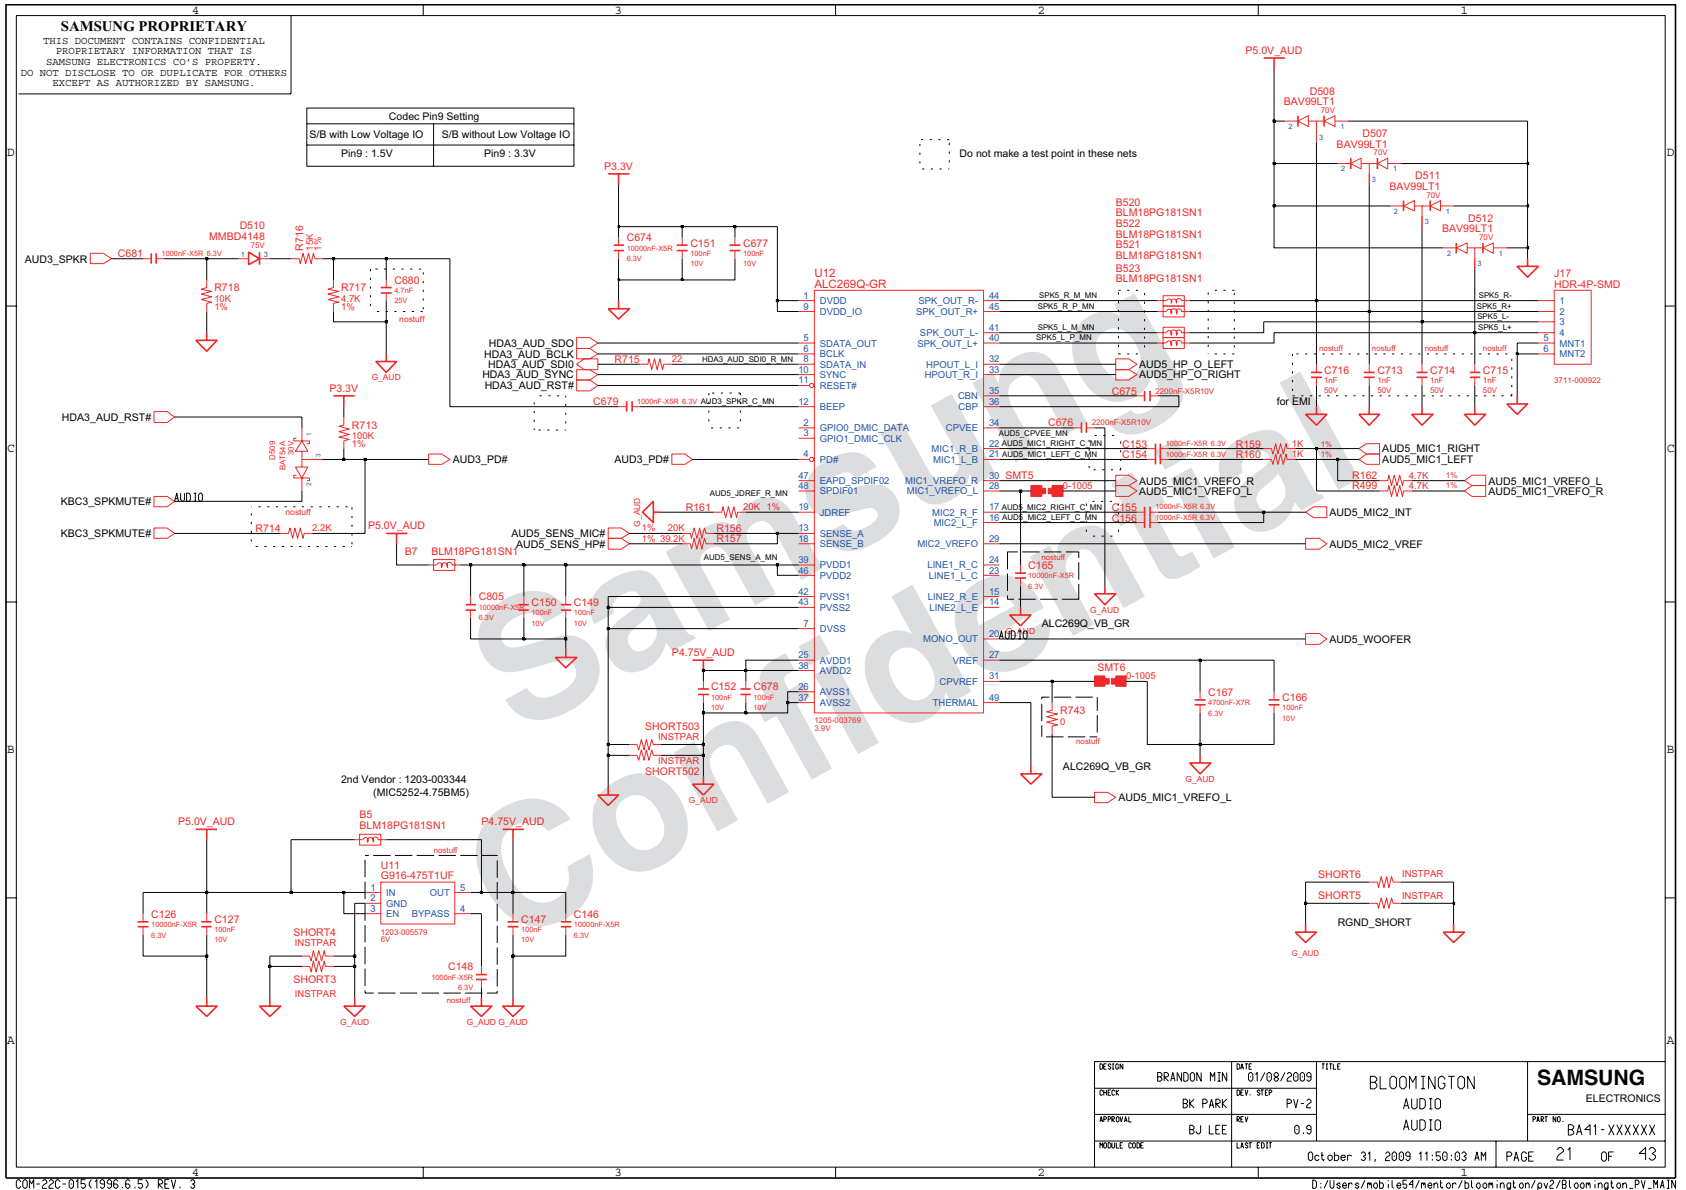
4 3 2 1

SAMSUNG PROPRIETARY
THIS DOCUMENT CONTAINS CONFIDENTIAL PROPRIETARY INFORMATION THAT IS SAMSUNG ELECTRONICS CO'S PROPERTY. DO NOT DISCLOSE TO OR DUPLICATE FOR OTHERS EXCEPT AS AUTHORIZED BY SAMSUNG.

| Codec Pin9 Setting | |
|---|---|
| S/B with Low Voltage IO | S/B without Low Voltage IO |
| Pin9 : 1.5V | Pin9 : 3.3V |

Do not make a test point in these nets

P5.0V_AUD
D508 BAV99LT1 70V
D507 BAV99LT1 70V
D511 BAV99LT1 70V
D512 BAV99LT1 70V

P3.3V
C674 10000nF-X5R 6.3V
C151 100nF 10V
C677 100nF 10V

B520 BLM18PG181SN1
B522 BLM18PG181SN1
B521 BLM18PG181SN1
B523 BLM18PG181SN1

J17 HDR-4P-SMD
SPK5_R- SPK5_R+ SPK5_L- SPK5_L+
1 2 3 4 5 6 MNT1 MNT2
3711-000922

D510 MMBD4148 75V
R716
AUD3_SPKR
C681 1000nF-X5R 6.3V
R718 10K 1%
R717 4.7K 1%
C680 4.7nF 25V nostuff
G_AUD

U12
ALC269Q-GR
1 DVDD
9 DVDD_IO
5 SDATA_OUT
6 BCLK
8 SDATA_IN
10 SYNC
11 RESET#
12 BEEP
2 GPIO0_DMIC_DATA
3 GPIO1_DMIC_CLK
4 PD#
47 EAPD_SPDIF02
48 SPDIF01
19 JDREF
13 SENSE_A
18 SENSE_B
39 PVDD1
46 PVDD2
42 PVSS1
43 PVSS2
7 DVSS
25 AVDD1
38 AVDD2
26 AVSS1
37 AVSS2
1205-003769 3.9V

44 SPK_OUT_R-
45 SPK_OUT_R+
41 SPK_OUT_L-
40 SPK_OUT_L+
32 HPOUT_L_I
33 HPOUT_R_I
35 CBN
36 CBP
34 CPVEE
22 MIC1_R_B
21 MIC1_L_B
30 MIC1_VREFO_R
28 MIC1_VREFO_L
17 MIC2_R_F
16 MIC2_L_F
29 MIC2_VREFO
24 LINE1_R_C
23 LINE1_L_C
15 LINE2_R_E
14 LINE2_L_E
20 MONO_OUT
27 VREF
31 CPVREF
49 THERMAL

SPK5_R_M_MN SPK5_R_P_MN SPK5_L_M_MN SPK5_L_P_MN
HDA3_AUD_SDO
HDA3_AUD_BCLK
HDA3_AUD_SDI0
HDA3_AUD_SYNC
HDA3_AUD_RST#
R715 22 HDA3_AUD_SDI0_R_MN
C679 1000nF-X5R 6.3V AUD3_SPKR_C_MN
AUD5_HP_O_LEFT
AUD5_HP_O_RIGHT
C675 2200nF-X5R10V
C676 2200nF-X5R10V
AUD5_CPVEE_MN
nostuff C716 1nF 50V
nostuff C713 1nF 50V
nostuff C714 1nF 50V
nostuff C715 1nF 50V
for EMI

HDA3_AUD_RST#
P3.3V
R713 100K 1%
D509 BAT54A 30V
AUD3_PD#
AUD3_PD#
KBC3_SPKMUTE#
AUDIO
nostuff
KBC3_SPKMUTE#
R714 2.2K
P5.0V_AUD
B7 BLM18PG181SN1
AUD5_JDREF_R_MN
R161 20K 1%
G_AUD
AUD5_SENS_MIC#
AUD5_SENS_HP#
1% 20K R156
1% 39.2K R157
AUD5_SENS_A_MN
C805 10000nF-X5R 6.3V
C150 100nF 10V
C149 100nF 10V
P4.75V_AUD
C152 100nF 10V
C678 100nF 10V
SHORT503 INSTPAR
INSTPAR SHORT502
G_AUD

AUD5_MIC1_RIGHT_C_MN
AUD5_MIC1_LEFT_C_MN
C153 1000nF-X5R 6.3V R159 1K 1%
C154 1000nF-X5R 6.3V R160 1K 1%
AUD5_MIC1_RIGHT
AUD5_MIC1_LEFT
SMT5 0-1005
AUD5_MIC1_VREFO_R
AUD5_MIC1_VREFO_L
R162 4.7K 1%
R499 4.7K 1%
AUD5_MIC1_VREFO_L
AUD5_MIC1_VREFO_R
AUD5_MIC2_RIGHT_C_MN
AUD5_MIC2_LEFT_C_MN
C155 1000nF-X5R 6.3V
C156 1000nF-X5R 6.3V
AUD5_MIC2_INT
AUD5_MIC2_VREF
nostuff C165 10000nF-X5R 6.3V
G_AUD
ALC269Q_VB_GR
AUDIO
AUD5_WOOFER
SMT6 0-1005
C167 4700nF-X7R 6.3V
C166 100nF 10V
R743 0 nostuff
ALC269Q_VB_GR
G_AUD
AUD5_MIC1_VREFO_L

2nd Vendor : 1203-003344 (MIC5252-4.75BM5)
P5.0V_AUD
B5 BLM18PG181SN1
P4.75V_AUD
nostuff
U11 G916-475T1UF
1 IN OUT 5
2 GND
3 EN BYPASS 4
1203-005579 6V
C126 10000nF-X5R 6.3V
C127 100nF 10V
SHORT4 INSTPAR
SHORT3 INSTPAR
C148 1000nF-X5R 6.3V nostuff
C147 100nF 10V
C146 10000nF-X5R 6.3V
G_AUD G_AUD G_AUD

SHORT6 INSTPAR
SHORT5 INSTPAR
RGND_SHORT
G_AUD

Samsung Confidential

| DESIGN | BRANDON MIN | DATE | 01/08/2009 | TITLE | BLOOMINGTON AUDIO AUDIO | SAMSUNG ELECTRONICS |
|---|---|---|---|---|---|---|
| CHECK | BK PARK | DEV. STEP | PV-2 | | | PART NO. BA41-XXXXXX |
| APPROVAL | BJ LEE | REV | 0.9 | | | |
| MODULE CODE | | LAST EDIT | October 31, 2009 11:50:03 AM | PAGE 21 OF 43 | | |

COM-22C-015(1996.6.5) REV. 3
D:/Users/mobile54/mentor/bloomington/pv2/Bloomington_PV_MAIN